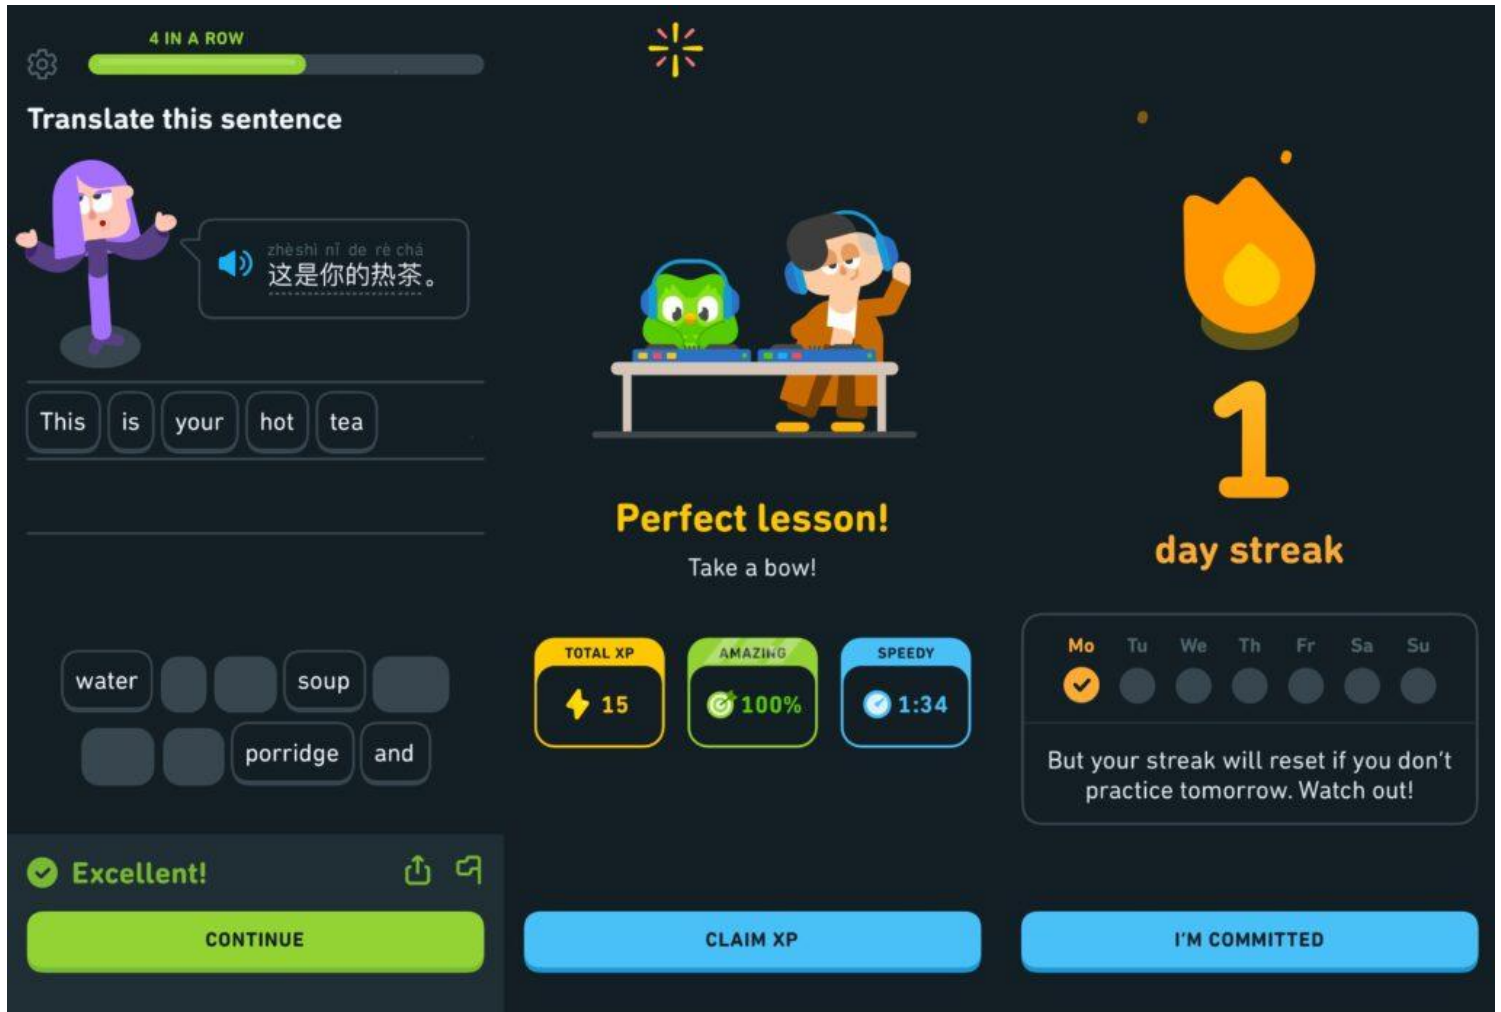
4 IN A ROW

Translate this sentence

zhèshì nǐ de rè chá
这是你的热茶。

This is your hot tea

water soup porridge and

Excellent!

CONTINUE

Perfect lesson!

Take a bow!

TOTAL XP
15

AMAZING
100%

SPEEDY
1:34

CLAIM XP

1

day streak

Mo Tu We Th Fr Sa Su

But your streak will reset if you don't practice tomorrow. Watch out!

I'M COMMITTED